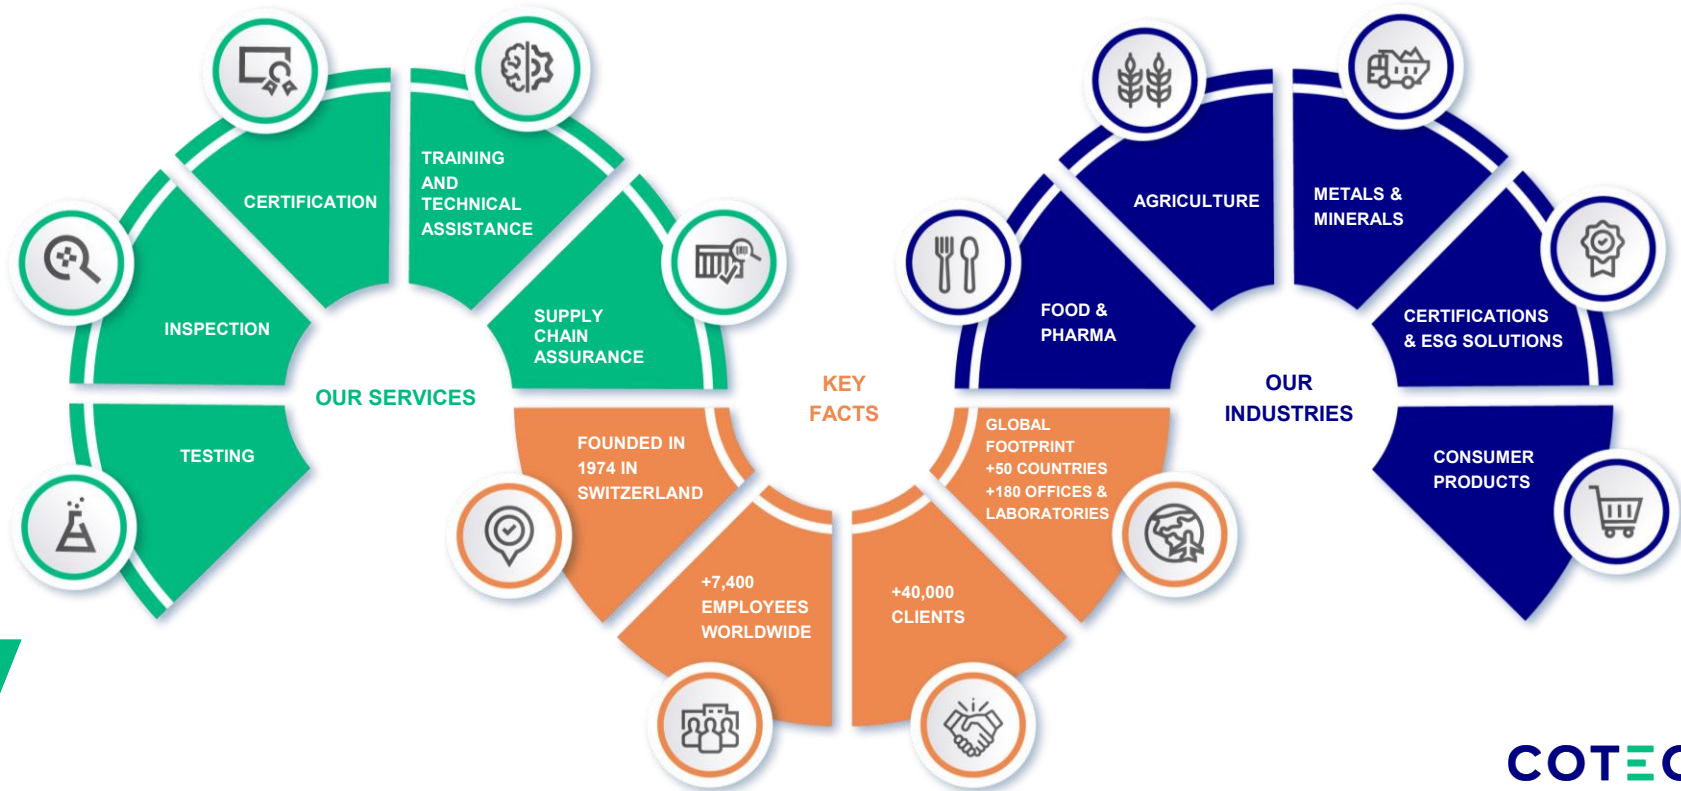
CERTIFICATION

TRAINING AND TECHNICAL ASSISTANCE

INSPECTION

SUPPLY CHAIN ASSURANCE

OUR SERVICES

TESTING

KEY FACTS

FOUNDED IN 1974 IN SWITZERLAND

+7,400 EMPLOYEES WORLDWIDE

+40,000 CLIENTS

GLOBAL FOOTPRINT +50 COUNTRIES +180 OFFICES & LABORATORIES

AGRICULTURE

METALS & MINERALS

FOOD & PHARMA

CERTIFICATIONS & ESG SOLUTIONS

OUR INDUSTRIES

CONSUMER PRODUCTS

COTEC